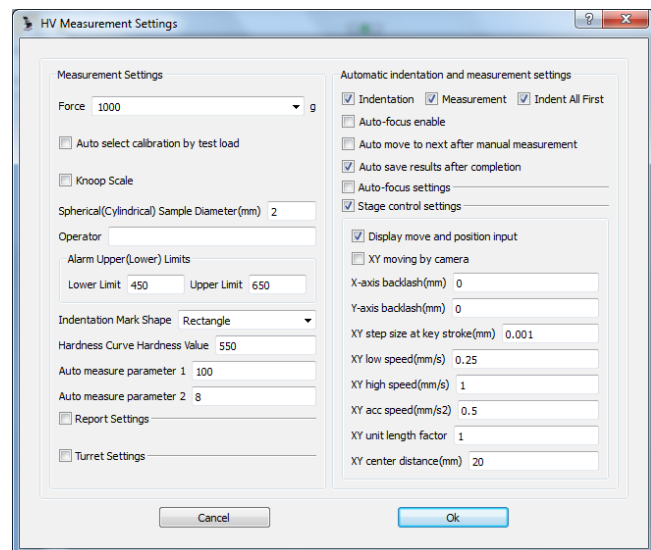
HV Measurement Settings

?

Measurement Settings

Force 1000 g

Auto select calibration by test load

Knoop Scale

Spherical(Cylindrical) Sample Diameter(mm) 2

Operator

Alarm Upper(Lower) Limits

Lower Limit 450 Upper Limit 650

Indentation Mark Shape Rectangle

Hardness Curve Hardness Value 550

Auto measure parameter 1 100

Auto measure parameter 2 8

Report Settings

Turret Settings

Automatic indentation and measurement settings

Indentation Measurement Indent All First

Auto-focus enable

Auto move to next after manual measurement

Auto save results after completion

Auto-focus settings

Stage control settings

Display move and position input

XY moving by camera

X-axis backlash(mm) 0

Y-axis backlash(mm) 0

XY step size at key stroke(mm) 0.001

XY low speed(mm/s) 0.25

XY high speed(mm/s) 1

XY acc speed(mm/s2) 0.5

XY unit length factor 1

XY center distance(mm) 20

Cancel

Ok